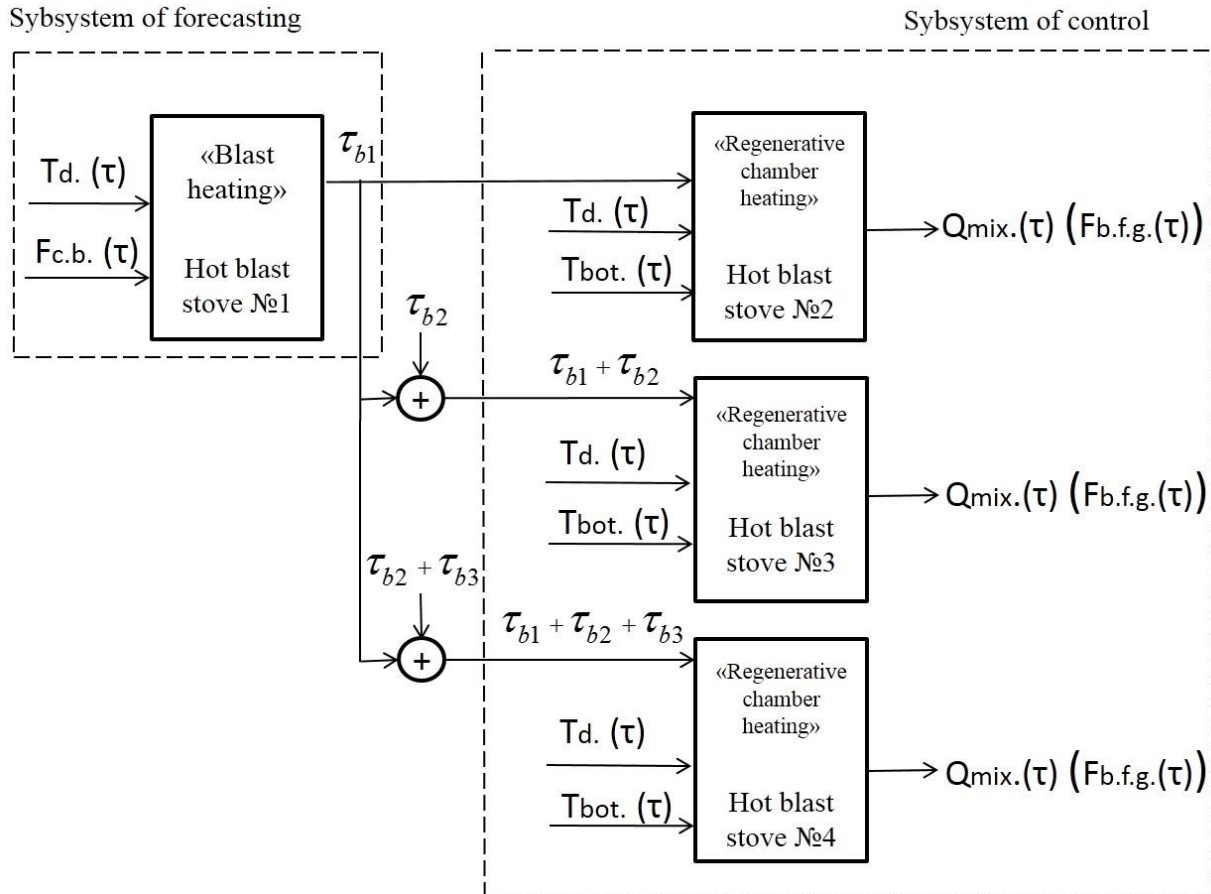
Sybsystem of forecasting

Sybsystem of control

Td. (τ)

Fc.b. (τ)

«Blast heating»

Hot blast stove №1

$\tau_{b1}$

«Regenerative chamber heating»

Hot blast stove №2

Td. (τ)

Tbot. (τ)

Qmix.(τ) (Fb.f.g.(τ))

$\tau_{b2}$

+

$\tau_{b1} + \tau_{b2}$

«Regenerative chamber heating»

Hot blast stove №3

Td. (τ)

Tbot. (τ)

Qmix.(τ) (Fb.f.g.(τ))

$\tau_{b2} + \tau_{b3}$

+

$\tau_{b1} + \tau_{b2} + \tau_{b3}$

«Regenerative chamber heating»

Hot blast stove №4

Td. (τ)

Tbot. (τ)

Qmix.(τ) (Fb.f.g.(τ))